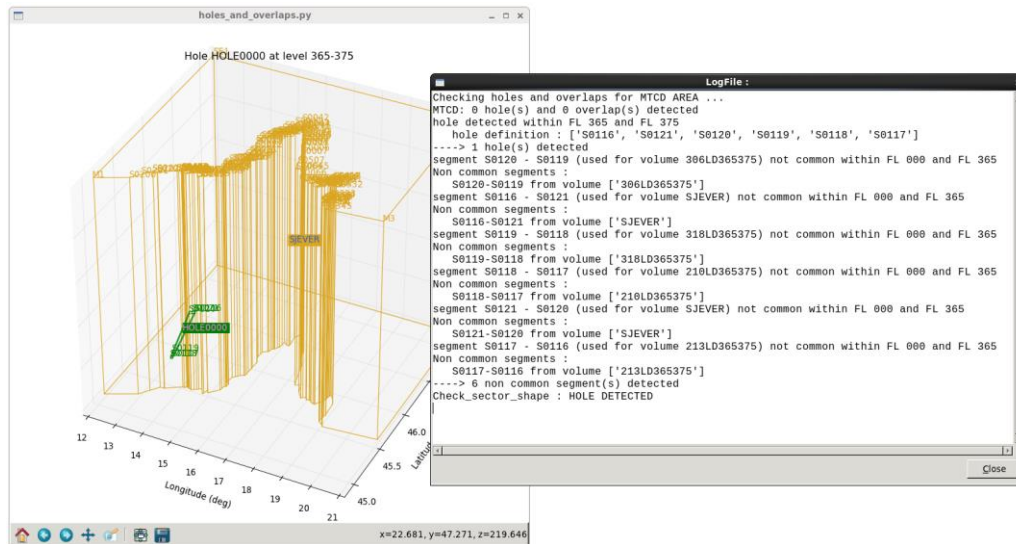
holes_and_overlaps.py

Hole HOLE0000 at level 365-375

SJEVER

HOLE0000

12 13 14 15 16 17 18 19 20 21
Longitude (deg)

45.0 45.5 46.0
Latitu

x=22.681, y=47.271, z=219.646

LogFile :

Checking holes and overlaps for MTCD AREA ...
MTCD: 0 hole(s) and 0 overlap(s) detected
hole detected within FL 365 and FL 375
  hole definition : ['S0116', 'S0121', 'S0120', 'S0119', 'S0118', 'S0117']
----> 1 hole(s) detected
segment S0120 - S0119 (used for volume 306LD365375) not common within FL 000 and FL 365
Non common segments :
  S0120-S0119 from volume ['306LD365375']
segment S0116 - S0121 (used for volume SJEVER) not common within FL 000 and FL 365
Non common segments :
  S0116-S0121 from volume ['SJEVER']
segment S0119 - S0118 (used for volume 318LD365375) not common within FL 000 and FL 365
Non common segments :
  S0119-S0118 from volume ['318LD365375']
segment S0118 - S0117 (used for volume 210LD365375) not common within FL 000 and FL 365
Non common segments :
  S0118-S0117 from volume ['210LD365375']
segment S0121 - S0120 (used for volume SJEVER) not common within FL 000 and FL 365
Non common segments :
  S0121-S0120 from volume ['SJEVER']
segment S0117 - S0116 (used for volume 213LD365375) not common within FL 000 and FL 365
Non common segments :
  S0117-S0116 from volume ['213LD365375']
----> 6 non common segment(s) detected
Check_sector_shape : HOLE DETECTED

Close